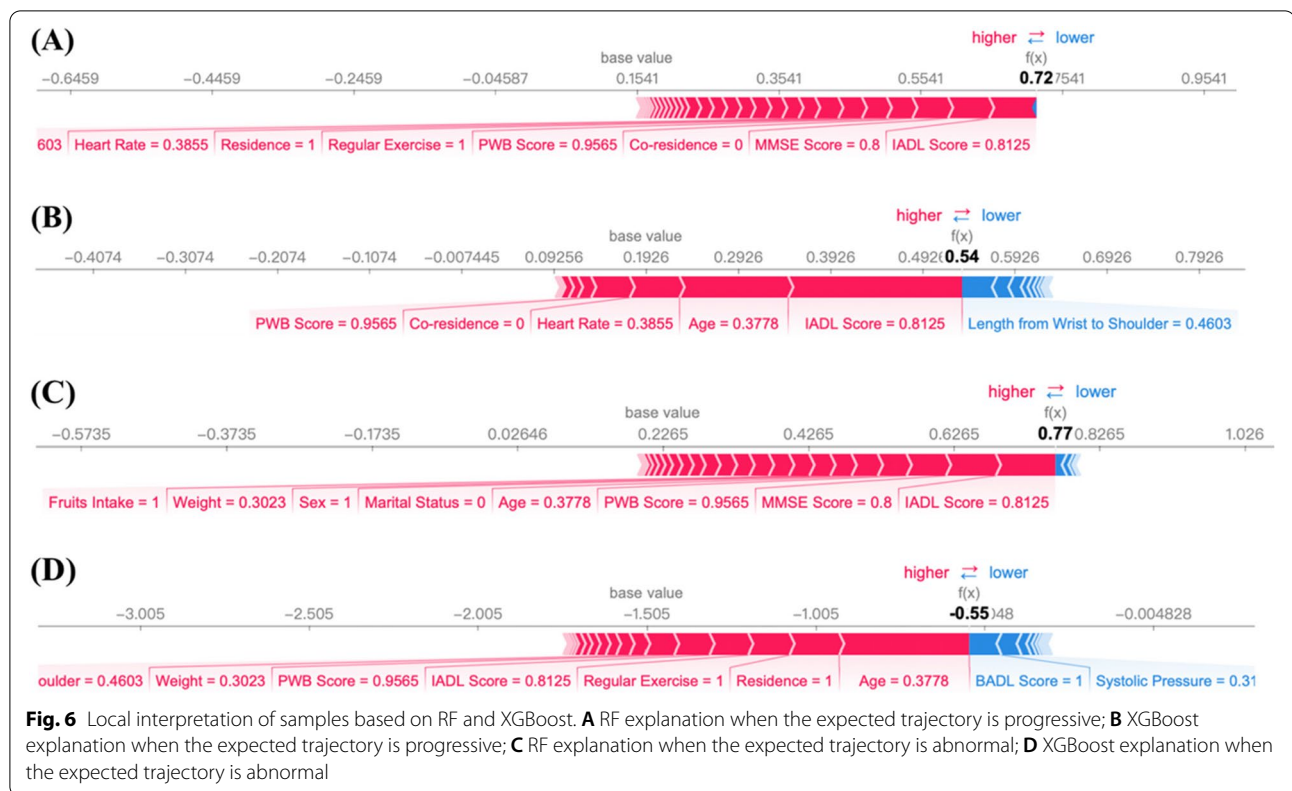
(A)

higher ⇄ lower

base value

f(x)

−0.6459 −0.4459 −0.2459 −0.04587 0.1541 0.3541 0.5541 0.727541 0.9541

603 Heart Rate = 0.3855 Residence = 1 Regular Exercise = 1 PWB Score = 0.9565 Co-residence = 0 MMSE Score = 0.8 IADL Score = 0.8125

(B)

higher ⇄ lower

base value

f(x)

−0.4074 −0.3074 −0.2074 −0.1074 −0.007445 0.09256 0.1926 0.2926 0.3926 0.4926 0.54 0.5926 0.6926 0.7926

PWB Score = 0.9565 Co-residence = 0 Heart Rate = 0.3855 Age = 0.3778 IADL Score = 0.8125 Length from Wrist to Shoulder = 0.4603

(C)

higher ⇄ lower

base value

f(x)

−0.5735 −0.3735 −0.1735 0.02646 0.2265 0.4265 0.6265 0.77 0.8265 1.026

Fruits Intake = 1 Weight = 0.3023 Sex = 1 Marital Status = 0 Age = 0.3778 PWB Score = 0.9565 MMSE Score = 0.8 IADL Score = 0.8125

(D)

higher ⇄ lower

base value

f(x)

−3.005 −2.505 −2.005 −1.505 −1.005 −0.55 048 −0.004828

oulder = 0.4603 Weight = 0.3023 PWB Score = 0.9565 IADL Score = 0.8125 Regular Exercise = 1 Residence = 1 Age = 0.3778 BADL Score = 1 Systolic Pressure = 0.31

**Fig. 6** Local interpretation of samples based on RF and XGBoost. **A** RF explanation when the expected trajectory is progressive; **B** XGBoost explanation when the expected trajectory is progressive; **C** RF explanation when the expected trajectory is abnormal; **D** XGBoost explanation when the expected trajectory is abnormal